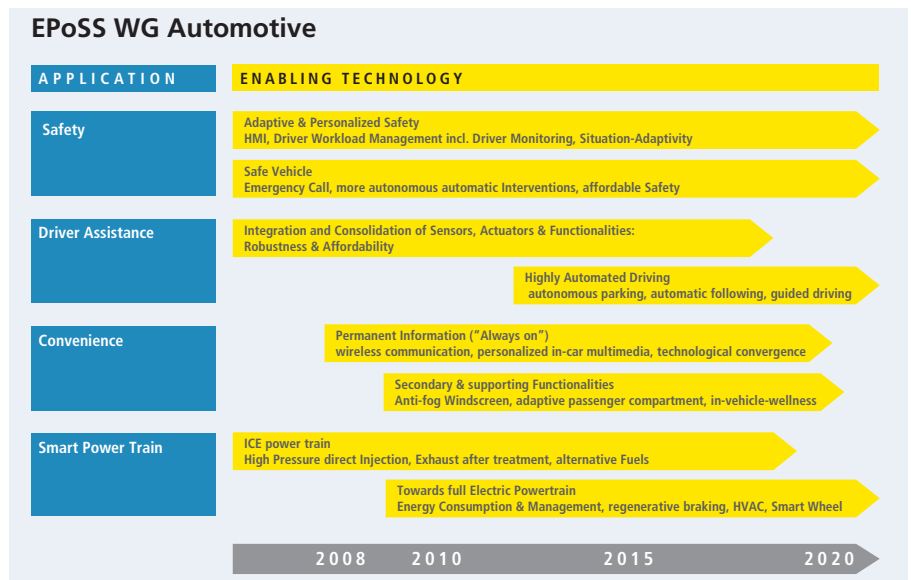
EPoSS WG Automotive

APPLICATION

ENABLING TECHNOLOGY

Safety

Adaptive & Personalized Safety
HMI, Driver Workload Management incl. Driver Monitoring, Situation-Adaptivity

Safe Vehicle
Emergency Call, more autonomous automatic Interventions, affordable Safety

Driver Assistance

Integration and Consolidation of Sensors, Actuators & Functionalities:
Robustness & Affordability

Highly Automated Driving
autonomous parking, automatic following, guided driving

Convenience

Permanent Information ("Always on")
wireless communication, personalized in-car multimedia, technological convergence

Secondary & supporting Functionalities
Anti-fog Windscreen, adaptive passenger compartment, in-vehicle-wellness

Smart Power Train

ICE power train
High Pressure direct Injection, Exhaust after treatment, alternative Fuels

Towards full Electric Powertrain
Energy Consumption & Management, regenerative braking, HVAC, Smart Wheel

2008 2010 2015 2020